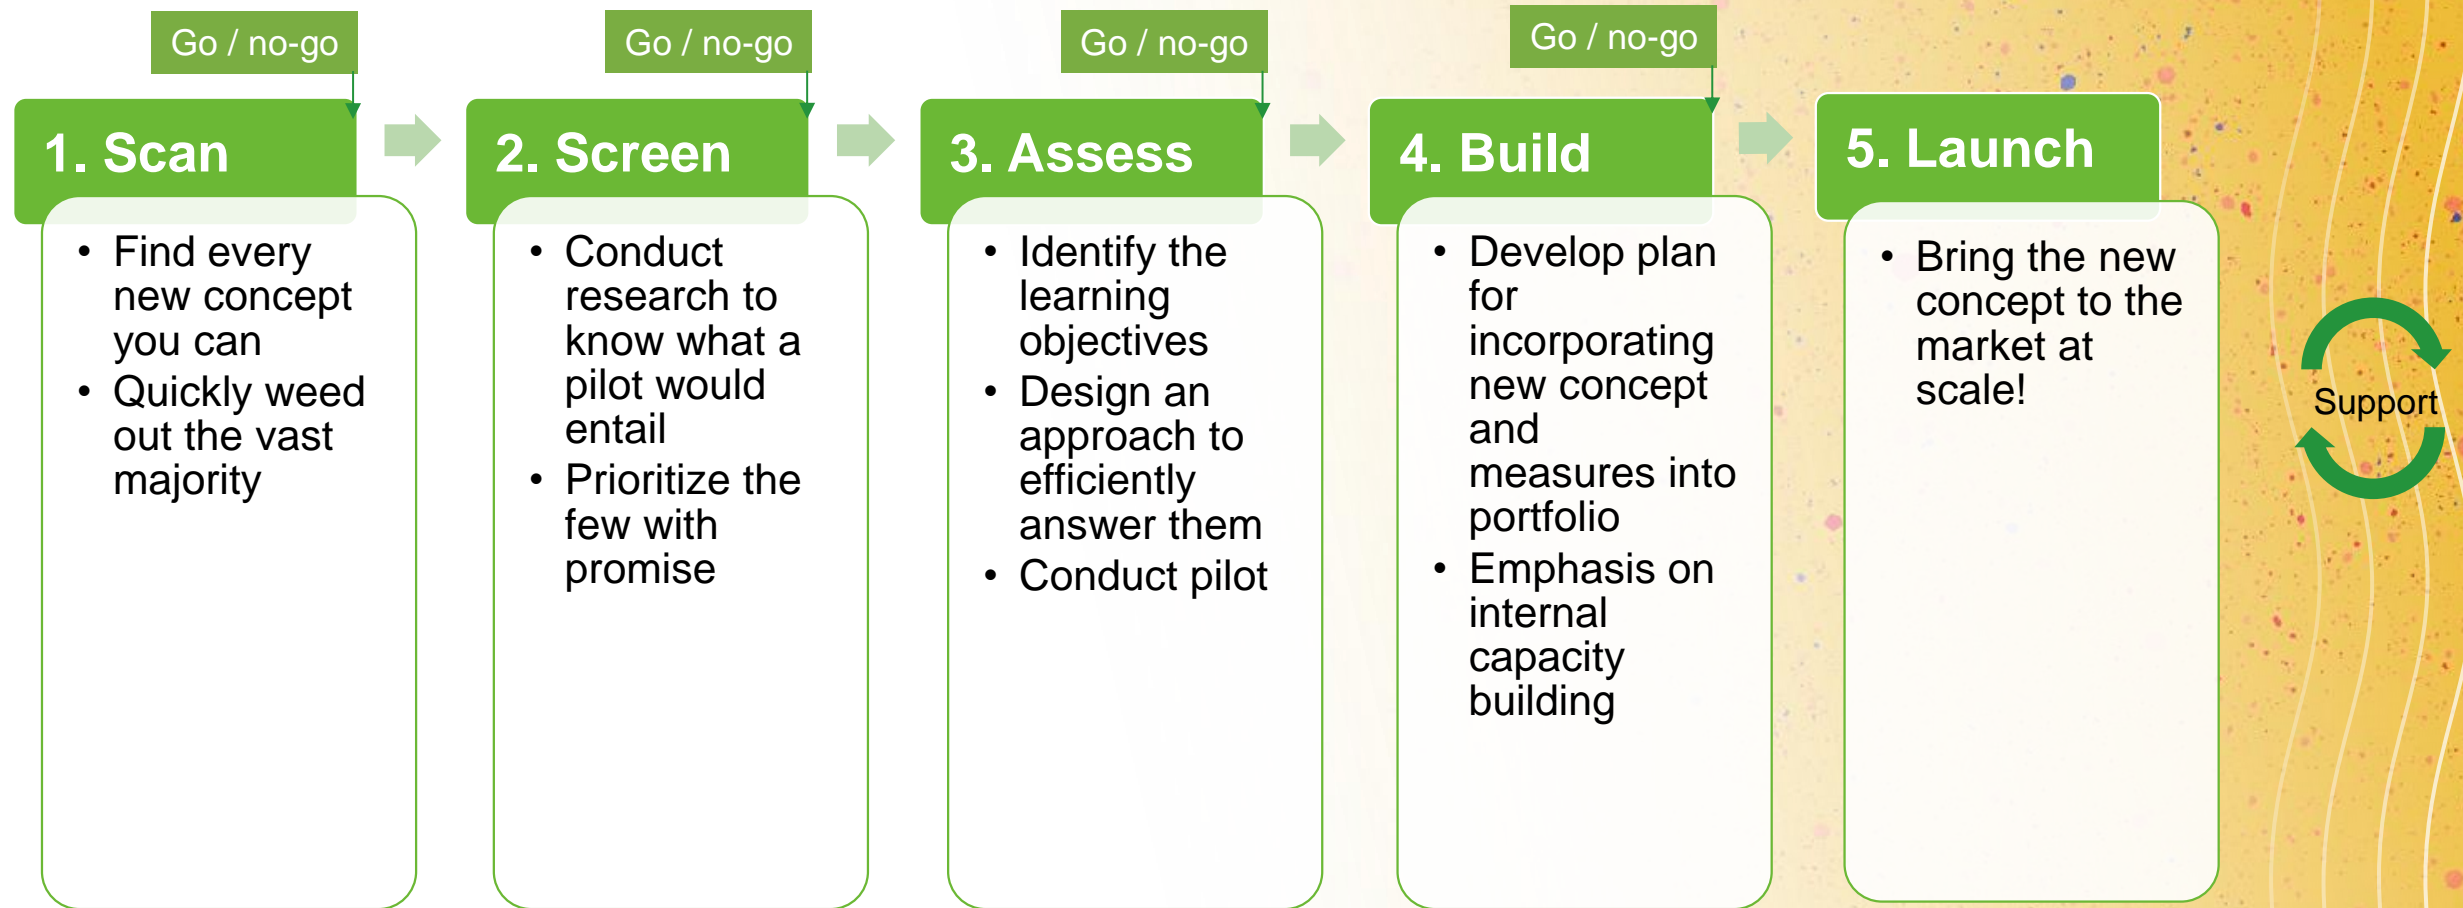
Go / no-go

1. Scan

• Find every new concept you can
• Quickly weed out the vast majority

Go / no-go

2. Screen

• Conduct research to know what a pilot would entail
• Prioritize the few with promise

Go / no-go

3. Assess

• Identify the learning objectives
• Design an approach to efficiently answer them
• Conduct pilot

Go / no-go

4. Build

• Develop plan for incorporating new concept and measures into portfolio
• Emphasis on internal capacity building

5. Launch

• Bring the new concept to the market at scale!

Support